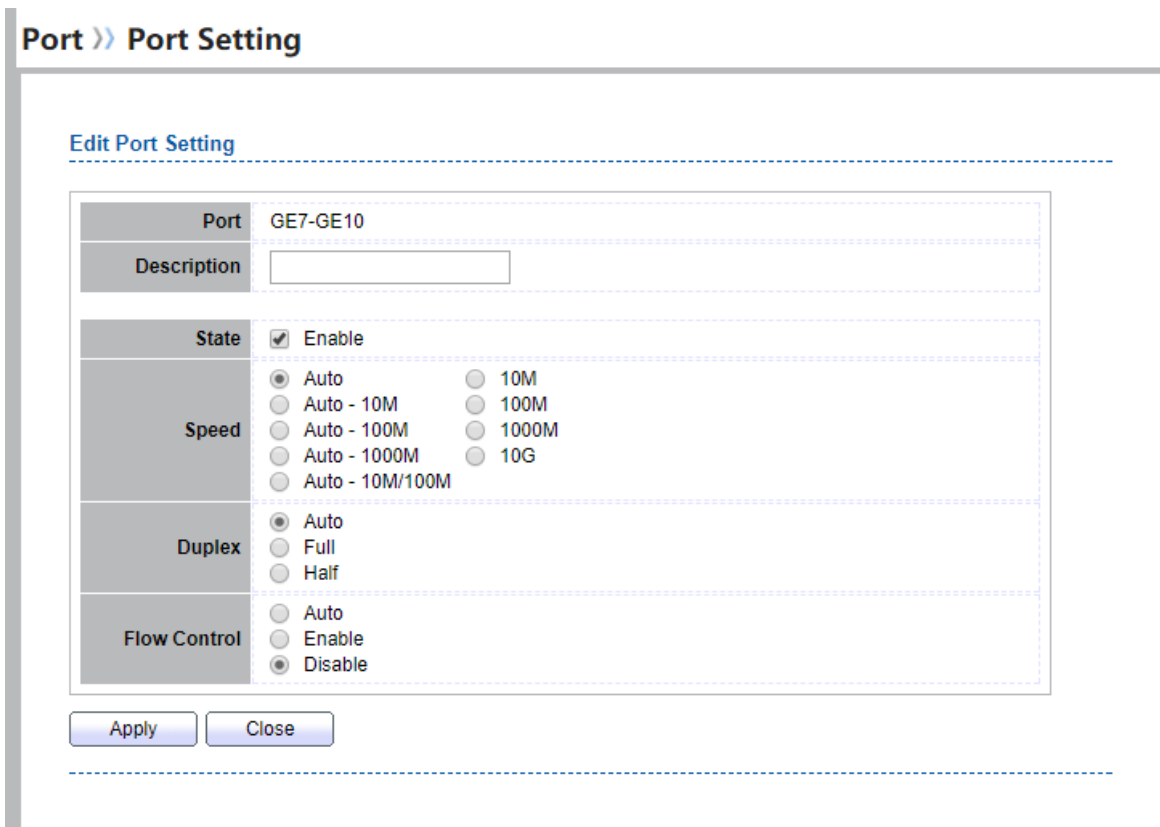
Port ›› Port Setting

Edit Port Setting

| Port | GE7-GE10 |
|---|---|
| Description | |
| State | Enable |
| Speed | Auto 10M Auto - 10M 100M Auto - 100M 1000M Auto - 1000M 10G Auto - 10M/100M |
| Duplex | Auto Full Half |
| Flow Control | Auto Enable Disable |

Apply Close